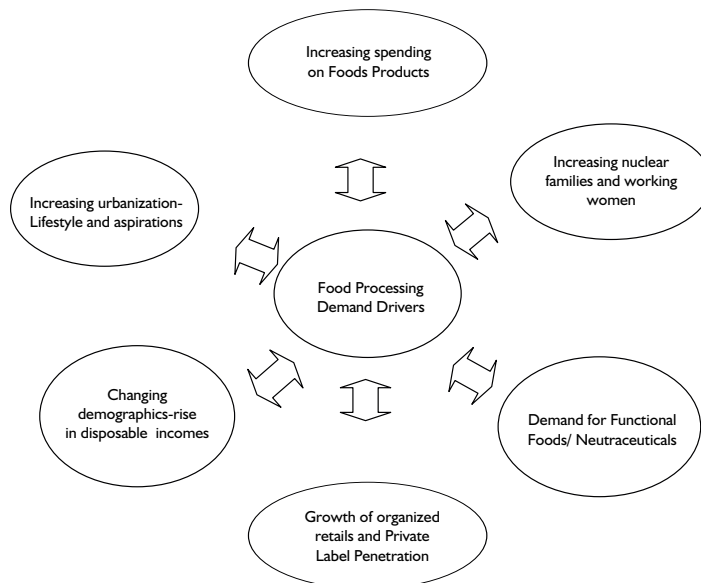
Increasing spending on Foods Products

Increasing nuclear families and working women

Increasing urbanization-Lifestyle and aspirations

Food Processing Demand Drivers

Changing demographics-rise in disposable incomes

Demand for Functional Foods/ Neutraceuticals

Growth of organized retails and Private Label Penetration